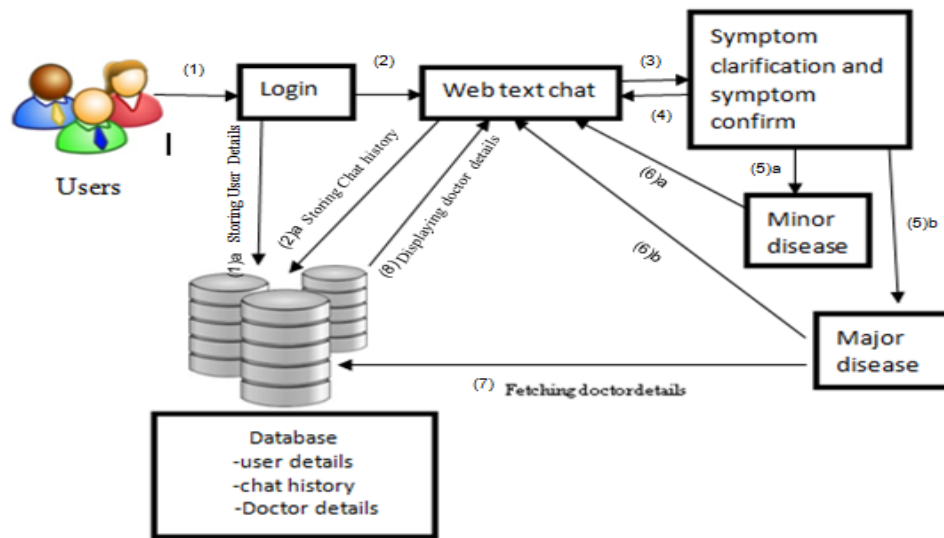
(1)

Login

(2)

Web text chat

(3)

(4)

Symptom clarification and symptom confirm

Users

(1)a Storing User Details

(2)a Storing Chat history

(8) Displaying doctor details

(6)a

(5)a

Minor disease

(6)b

(5)b

Major disease

(7) Fetching doctordetails

Database
-user details
-chat history
-Doctor details